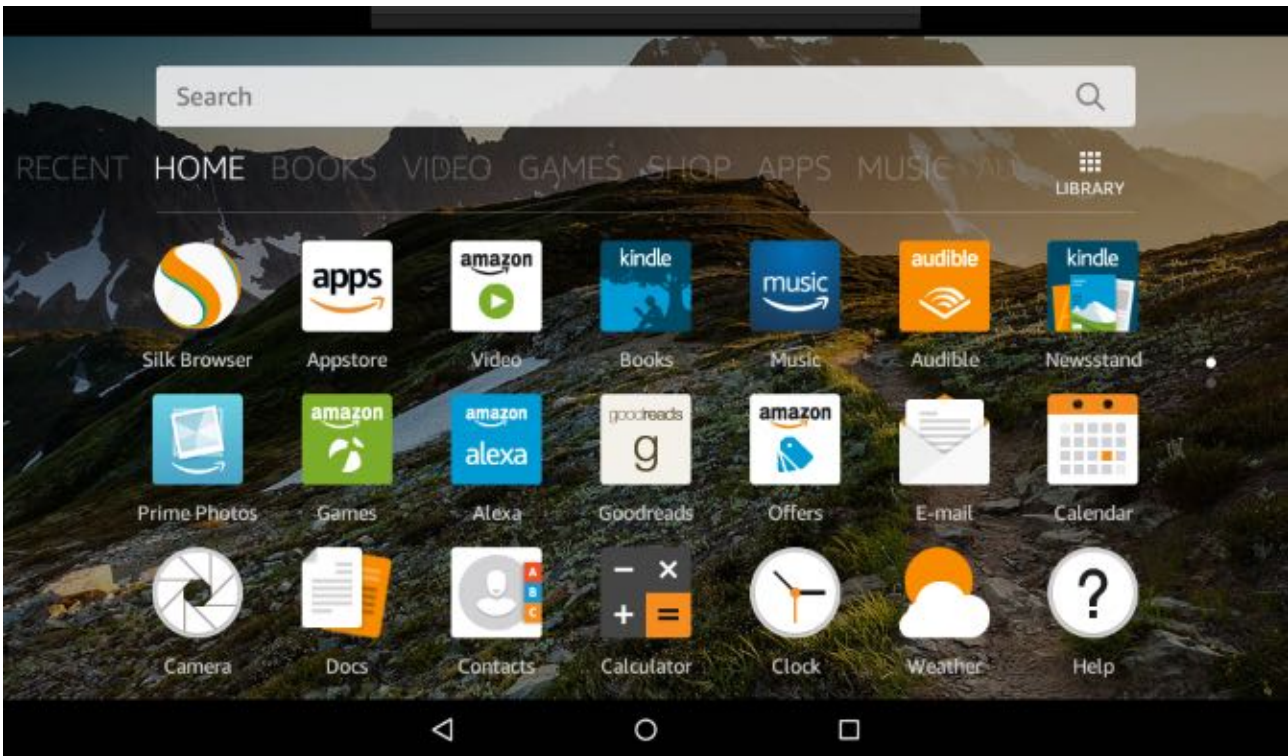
Search

RECENT HOME BOOKS VIDEO GAMES SHOP APPS MUSIC

LIBRARY

Silk Browser

apps
Appstore

amazon
Video

kindle
Books

music
Music

audible
Audible

kindle
Newsstand

Prime Photos

amazon
Games

amazon
alexa
Alexa

goodreads
g
Goodreads

amazon
Offers

E-mail

Calendar

Camera

Docs

A
B
C
Contacts

$-$ $\times$
$+$ $=$
Calculator

Clock

Weather

?
Help